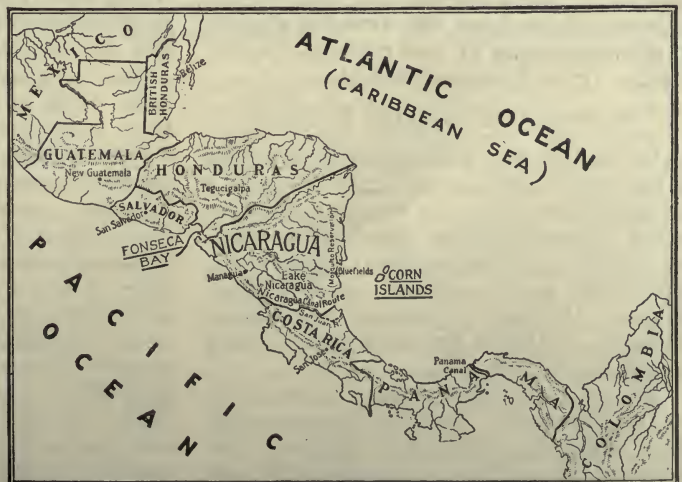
MEXICO

BRITISH HONDURAS

Belize

ATLANTIC OCEAN (CARIBBEAN SEA)

GUATEMALA

New Guatemala

HONDURAS

Tegucigalpa

SALVADOR

San Salvador

FONSECA BAY

NICARAGUA

Managua

Lake Nicaragua

Nicaragua Canal Route

Bluefields

Mosquito Reservation

CORN ISLANDS

San Juan R.

COSTA RICA

San José

PACIFIC OCEAN

Panama Canal

PANAMA

COLOMBIA